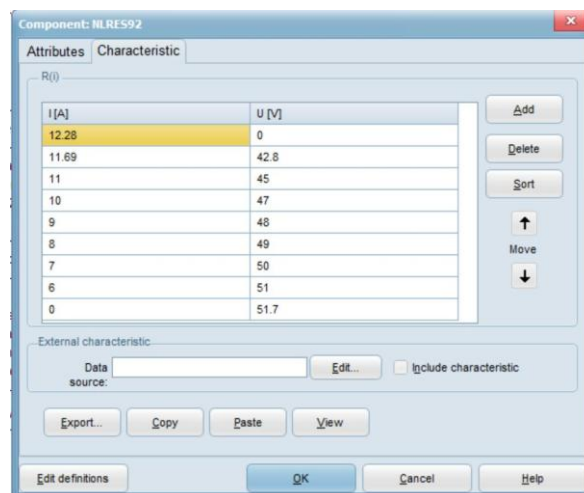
Component: NLRES92

Attributes Characteristic

R(I)

| I [A] | U [V] |
|---|---|
| 12.28 | 0 |
| 11.69 | 42.8 |
| 11 | 45 |
| 10 | 47 |
| 9 | 48 |
| 8 | 49 |
| 7 | 50 |
| 6 | 51 |
| 0 | 51.7 |

Add
Delete
Sort
↑
Move
↓

External characteristic

Data source:
Edit...
Include characteristic

Export... Copy Paste View

Edit definitions
OK
Cancel
Help